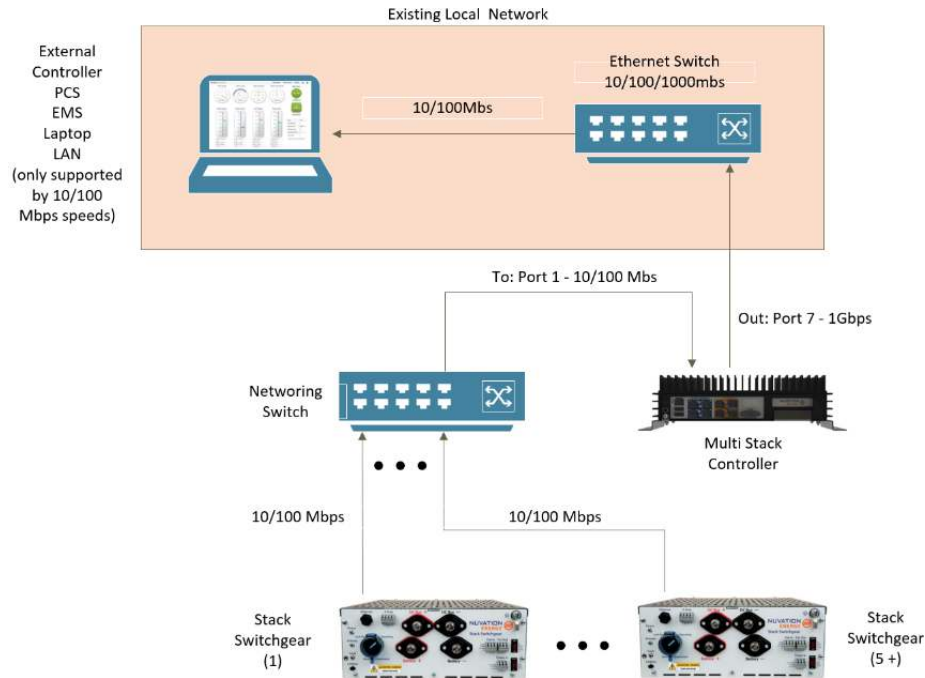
Existing Local Network

External Controller PCS EMS Laptop LAN (only supported by 10/100 Mbps speeds)

Ethernet Switch 10/100/1000mbs

10/100Mbs

To: Port 1 - 10/100 Mbs

Out: Port 7 - 1Gbps

Networking Switch

Multi Stack Controller

10/100 Mbps

10/100 Mbps

Stack Switchgear (1)

Stack Switchgear (5 +)